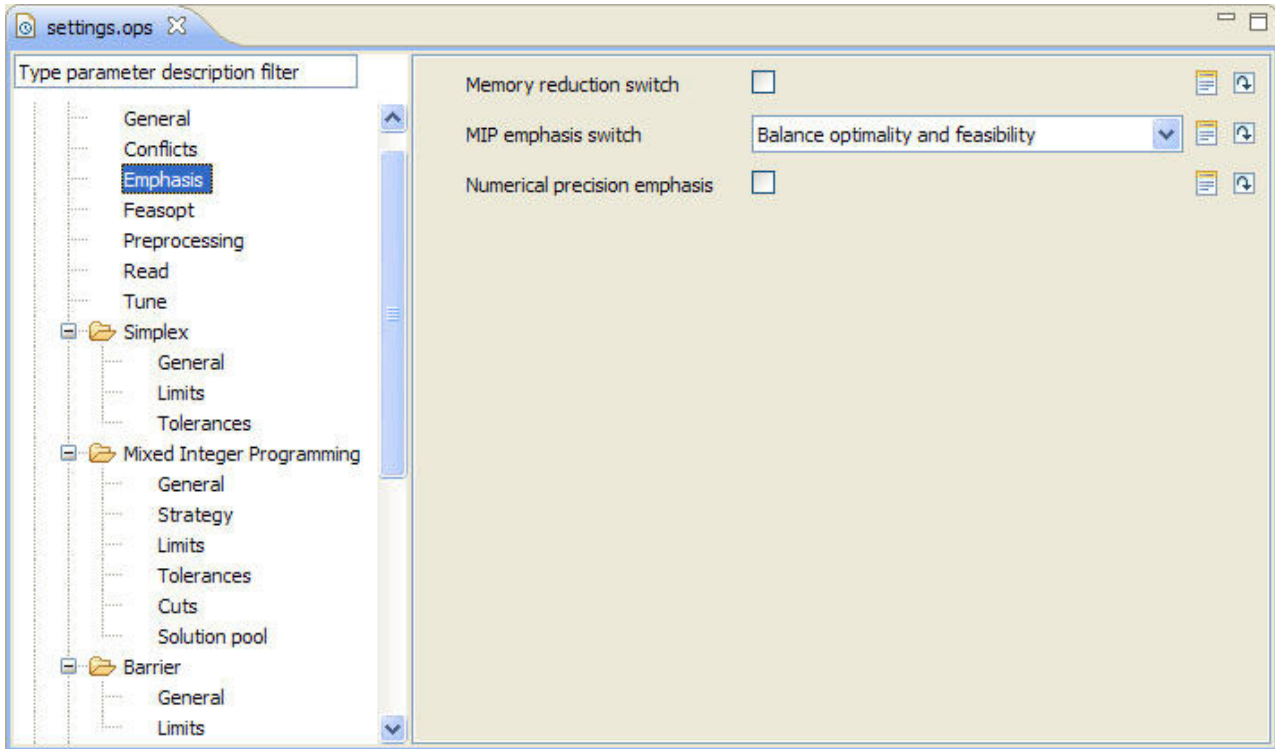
settings.ops

Type parameter description filter

General
Conflicts
Emphasis
Feasopt
Preprocessing
Read
Tune
Simplex
General
Limits
Tolerances
Mixed Integer Programming
General
Strategy
Limits
Tolerances
Cuts
Solution pool
Barrier
General
Limits

Memory reduction switch
MIP emphasis switch
Balance optimality and feasibility
Numerical precision emphasis